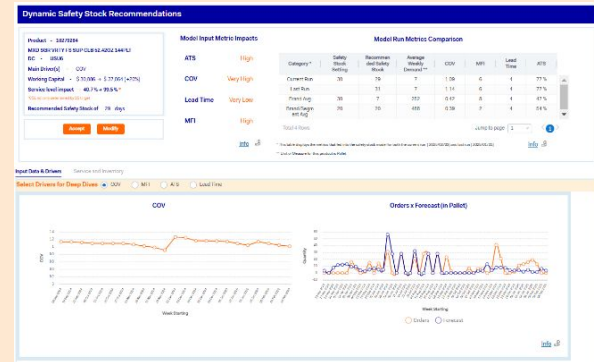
Dynamic Safety Stock Recommendations

Product - 102/0204
MRD SRV VRTY FS SUP CLB 52.A202 344/5
DC - 0506
Main Driver(s) COV
Working Capital - $ 73,006 → $ 27,094 (+22%)
Service level impact 40.1% → 99.5%
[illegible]
Recommended Safety Stock of 20 days

Accept Modify

Model Input Metric Impacts

ATS High
COV Very High
Lead Time Very Low
MFI High

Info

Model Run Metrics Comparison

| Category | Safety Stock Setting | Recommended Safety Stock | Average Weekly Demand | COV | MFI | Lead Time | ATS |
|---|---|---|---|---|---|---|---|
| Current Run | 20 | 19 | 7 | 1.09 | 0 | 4 | 77 % |
| Last Run | | 33 | 7 | 1.14 | 0 | 4 | 77 % |
| Brand Avg | 20 | 7 | 252 | 0.67 | 0 | 4 | 47 % |
| Brand/Segment Avg | 20 | 20 | 455 | 0.58 | 2 | 4 | 54 % |

Total 4 Rows

Jump to page 1

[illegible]
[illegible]

Info

Input Data & Drivers Service and Inventory

Select Drivers for Deep Dives COV MFI ATS Lead Time

COV

COV

Week Starting

Orders x Forecast (in Pallet)

Quantity

Week Starting

Orders Forecast

Info